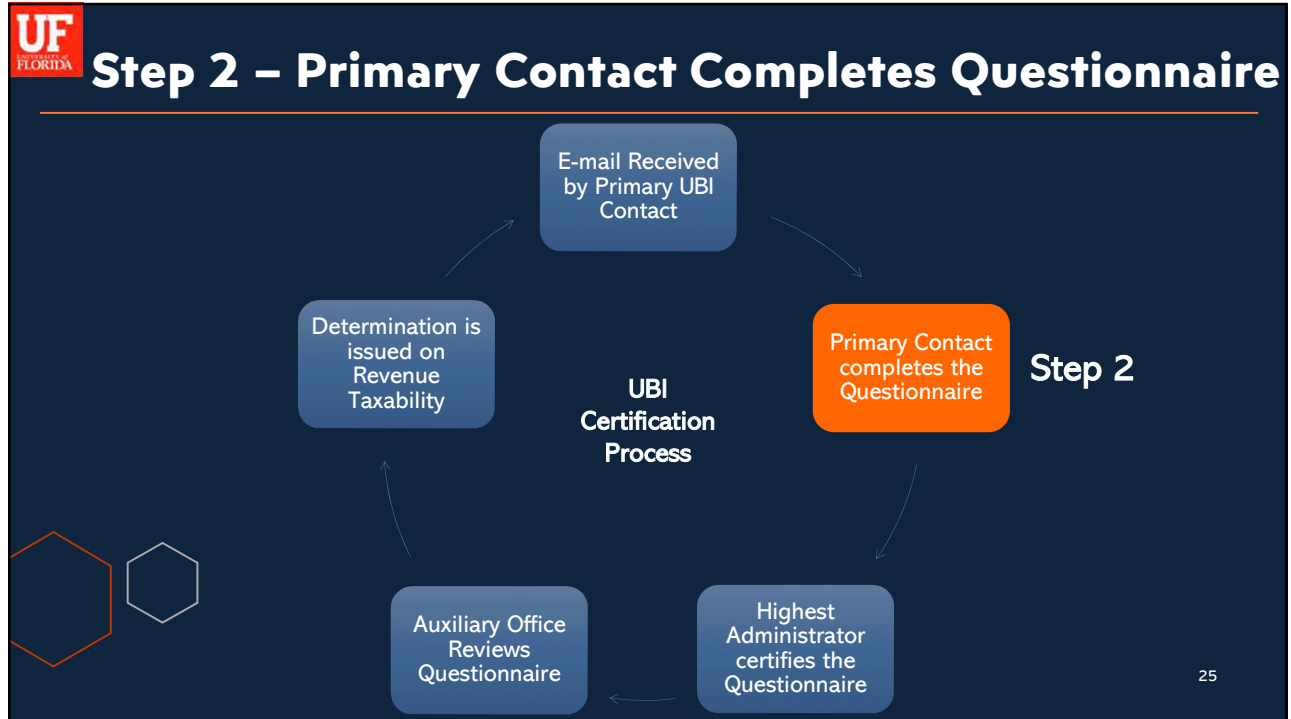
UF UNIVERSITY of FLORIDA

Step 2 – Primary Contact Completes Questionnaire

E-mail Received by Primary UBI Contact

Primary Contact completes the Questionnaire

Step 2

Highest Administrator certifies the Questionnaire

Auxiliary Office Reviews Questionnaire

Determination is issued on Revenue Taxability

UBI Certification Process

25